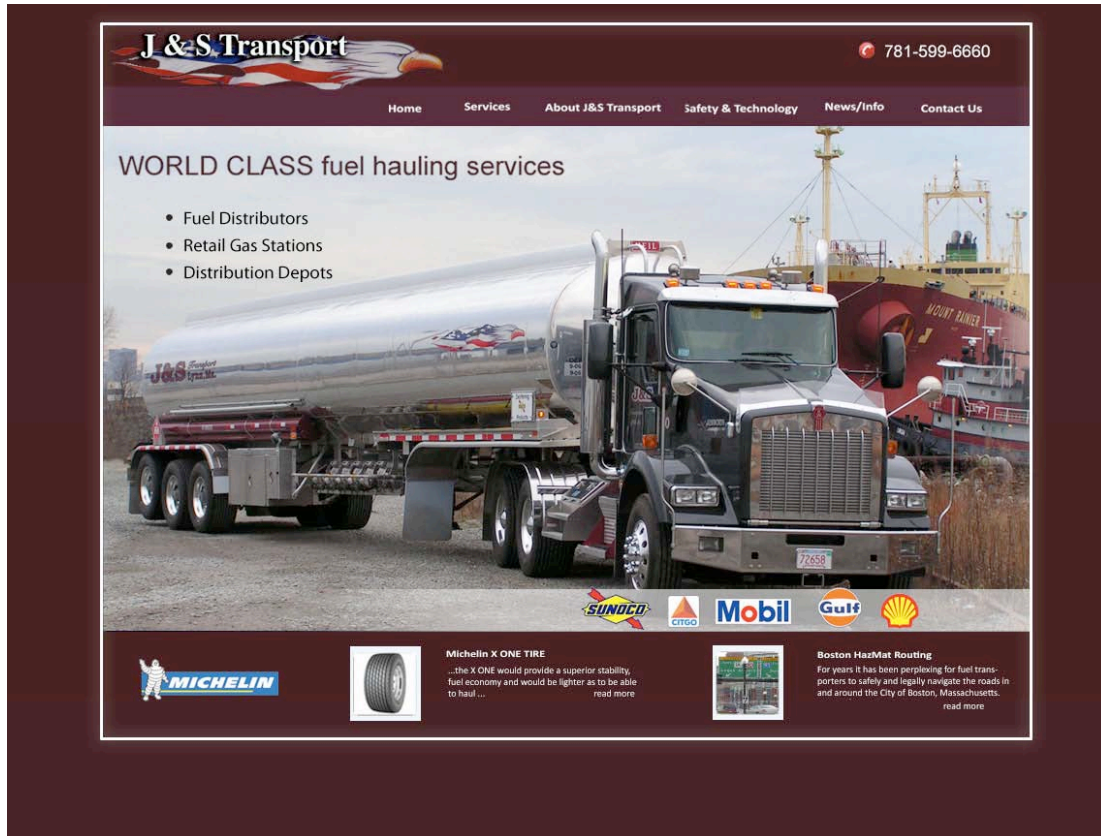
J & S Transport

781-599-6660

Home Services About J&S Transport Safety & Technology News/Info Contact Us

WORLD CLASS fuel hauling services

- Fuel Distributors
- Retail Gas Stations
- Distribution Depots

J&S Transport Lynn, Ma.

MOUNT RAINIER

72658

SUNOCO CITGO Mobil Gulf

MICHELIN

Michelin X ONE TIRE
...the X ONE would provide a superior stability, fuel economy and would be lighter as to be able to haul ... read more

Boston HazMat Routing
For years it has been perplexing for fuel transporters to safely and legally navigate the roads in and around the City of Boston, Massachusetts. read more